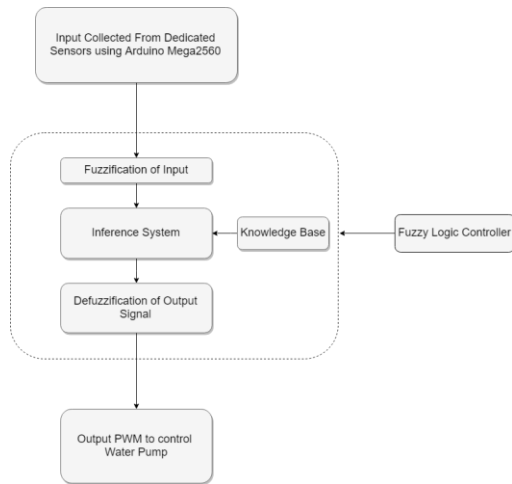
Input Collected From Dedicated Sensors using Arduino Mega2560

Fuzzification of Input

Inference System

Knowledge Base

Fuzzy Logic Controller

Defuzzification of Output Signal

Output PWM to control Water Pump